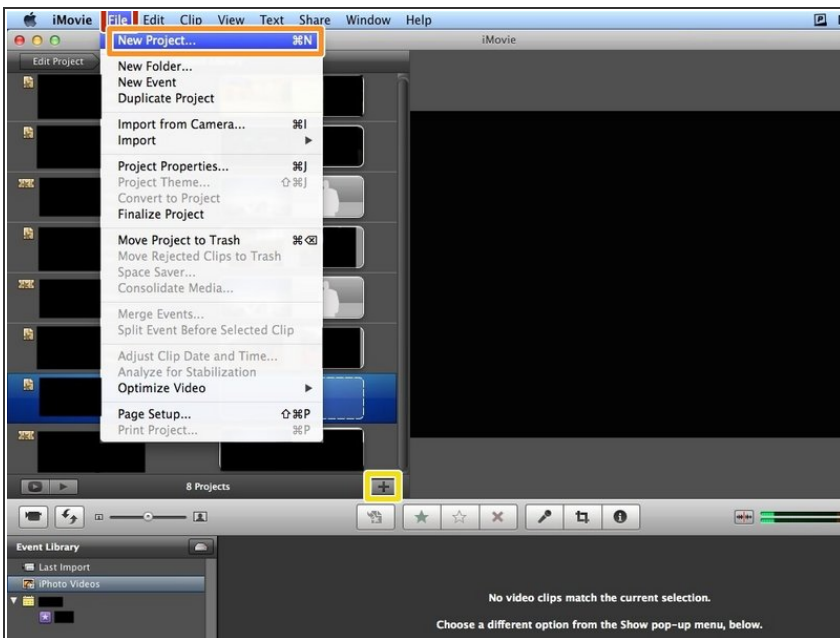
iMovie File Edit Clip View Text Share Window Help

iMovie

Edit Project

New Project... ⌘N
New Folder...
New Event
Duplicate Project
Import from Camera... ⌘I
Import
Project Properties... ⌘J
Project Theme... ⇧⌘J
Convert to Project
Finalize Project
Move Project to Trash ⌘⌫
Move Rejected Clips to Trash
Space Saver...
Consolidate Media...
Merge Events...
Split Event Before Selected Clip
Adjust Clip Date and Time...
Analyze for Stabilization
Optimize Video
Page Setup... ⇧⌘P
Print Project... ⌘P

8 Projects

Event Library
Last Import
iPhoto Videos

No video clips match the current selection.
Choose a different option from the Show pop-up menu, below.